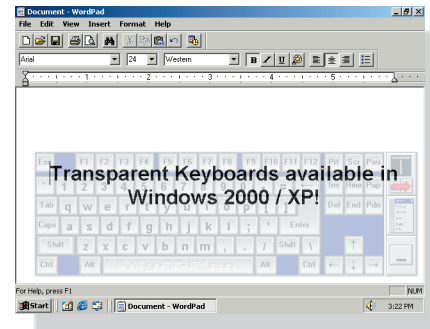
Document - WordPad
File Edit View Insert Format Help
Arial
24
Western
B
/
U
Esc F1 F2 F3 F4 F5 F6 F7 F8 F9 F10 F11 F12 Prt Scr Pau
Transparent Keyboards available in Windows 2000 / XP!
1 2 3 4 5 6 7 8 9 0
Ins Hme Pup
Tab q w e r t y u i o p
Del End Pdn
Caps a s d f g h j k l ; ' Enter
Shift z x c v b n m , . / Shift \
Ctrl Alt Alt Ctrl
For Help, press F1
NUM
Start
Document - WordPad
3:22 PM